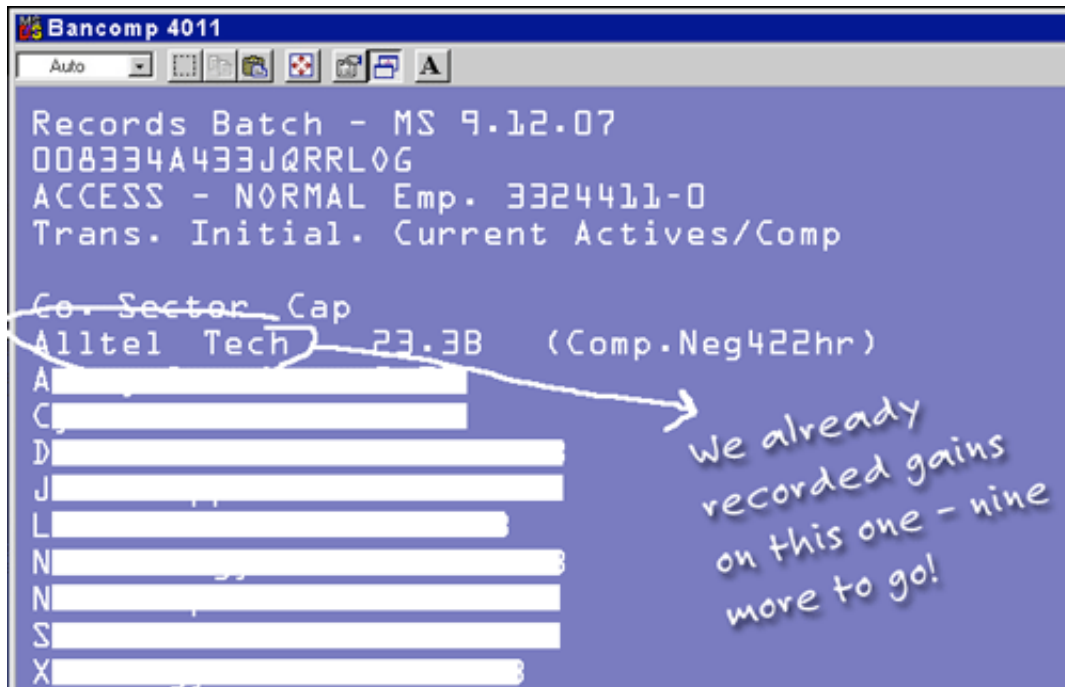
Bancomp 4011

Auto

A

Records Batch - MS 9.12.07
008334A433JQRRLOG
ACCESS - NORMAL Emp. 3324411-0
Trans. Initial. Current Actives/Comp

Co. Sector Cap
Alltel Tech 23.3B (Comp.Neg422hr)
A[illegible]
C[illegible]
D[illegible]
J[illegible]
L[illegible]
N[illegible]
N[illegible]
S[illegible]
X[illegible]

We already recorded gains on this one - nine more to go!